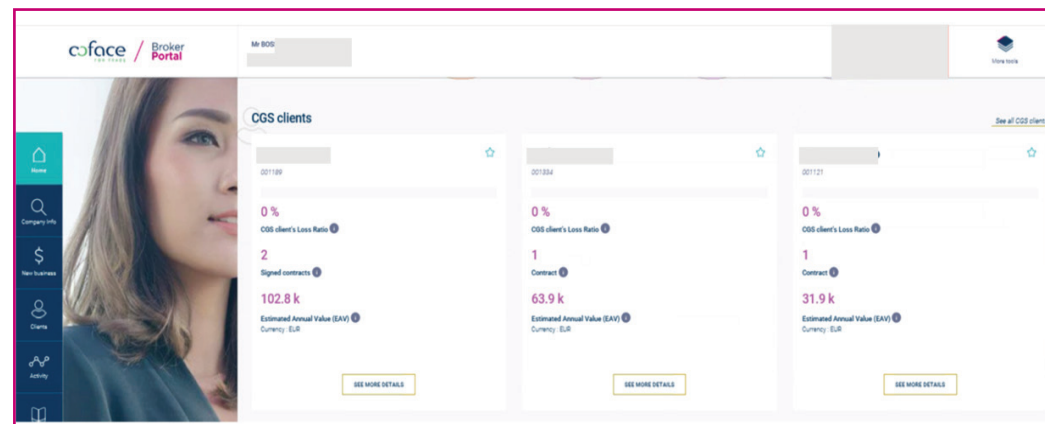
coface 100 YEARS / Broker Portal

Mr BOS

More tools

Home

Company info

New business

Clients

Activity

CGS clients

See all CGS clients

001189

0 %

CGS client's Loss Ratio

2

Signed contracts

102.8 k

Estimated Annual Value (EAV)

Currency : EUR

SEE MORE DETAILS

001884

0 %

CGS client's Loss Ratio

1

Contract

63.9 k

Estimated Annual Value (EAV)

Currency : EUR

SEE MORE DETAILS

001121

0 %

CGS client's Loss Ratio

1

Contract

31.9 k

Estimated Annual Value (EAV)

Currency : EUR

SEE MORE DETAILS